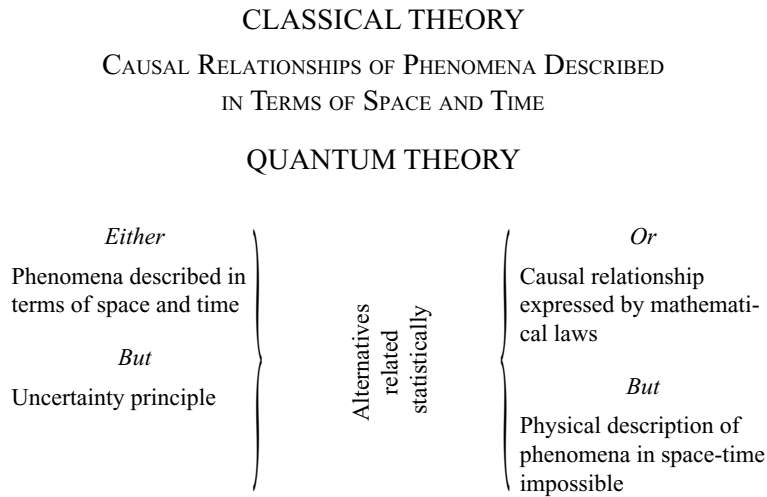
CLASSICAL THEORY

Causal Relationships of Phenomena Described in Terms of Space and Time

QUANTUM THEORY

*Either*

Phenomena described in terms of space and time

*But*

Uncertainty principle

Alternatives related statistically

*Or*

Causal relationship expressed by mathematical laws

*But*

Physical description of phenomena in space-time impossible